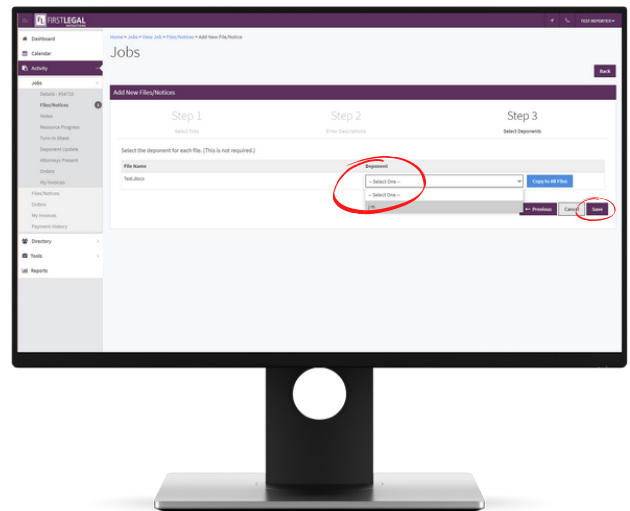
FIRSTLEGAL

TEST REPORTER

Dashboard
Calendar
Activity
Jobs
Details - #34733
Files/Notices
Notes
Resource Progress
Turn-in Sheet
Deponent Update
Attorneys Present
Orders
My Invoices
Files/Notices
Orders
My Invoices
Payment History
Directory
Tools
Reports

Home > Jobs > View Job > Files/Notices > Add New File/Notice

Jobs

Back

Add New Files/Notices

Step 1
Select File

Step 2
Enter Descriptions

Step 3
Select Deponents

Select the deponent for each file. (This is not required.)

| File Name | Deponent |
|---|---|
| Test.docx | -- Select One -- |

Copy to All Files

-- Select One --

← Previous

Cancel

Save